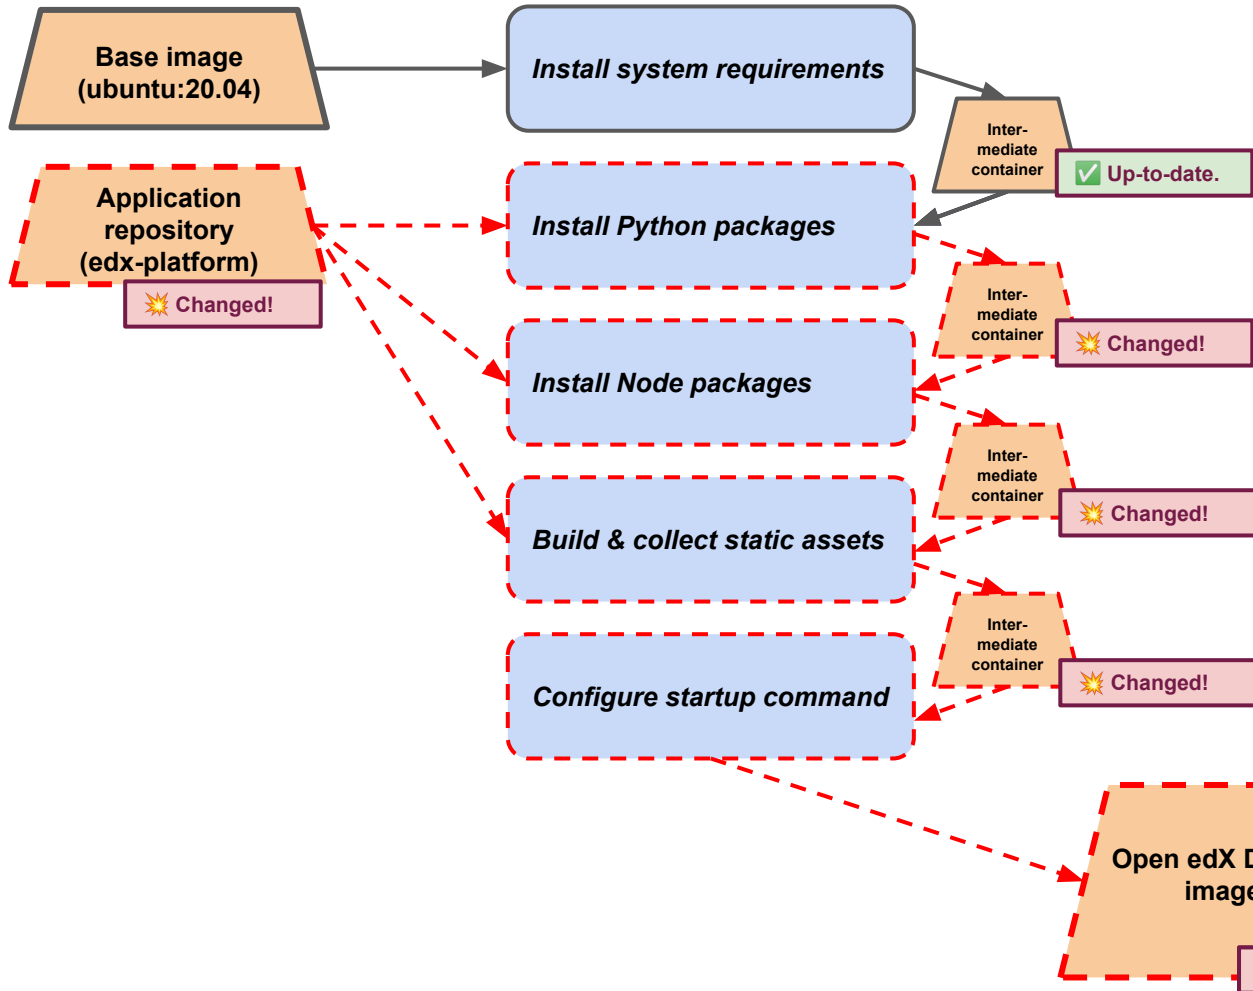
Base image (ubuntu:20.04)

Install system requirements

Inter-mediate container

✅ Up-to-date.

Application repository (edx-platform)

💥 Changed!

Install Python packages

Inter-mediate container

💥 Changed!

Install Node packages

Inter-mediate container

💥 Changed!

Build & collect static assets

Inter-mediate container

💥 Changed!

Configure startup command

Open edX D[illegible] image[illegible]